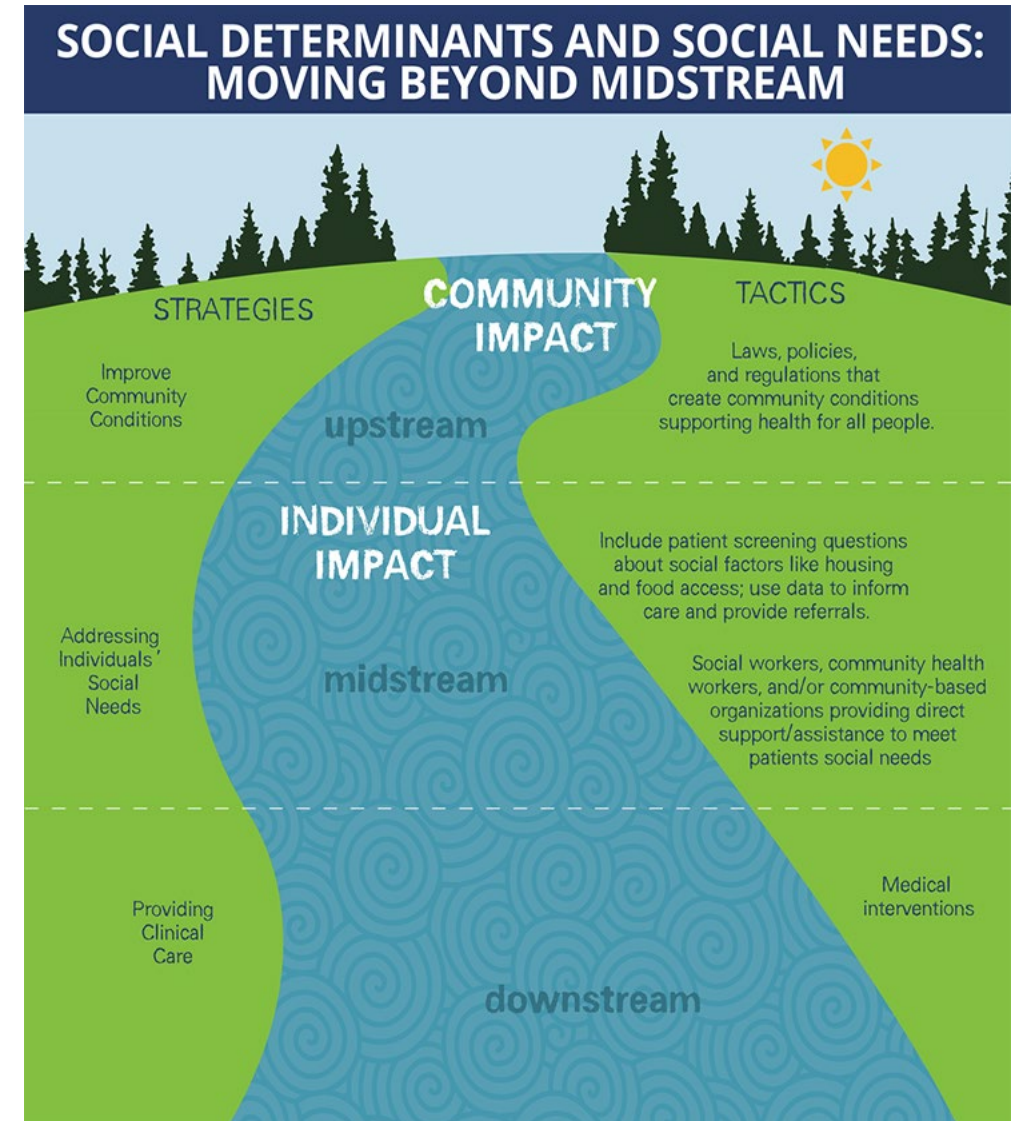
SOCIAL DETERMINANTS AND SOCIAL NEEDS: MOVING BEYOND MIDSTREAM

STRATEGIES

COMMUNITY IMPACT

TACTICS

Improve Community Conditions

upstream

Laws, policies, and regulations that create community conditions supporting health for all people.

INDIVIDUAL IMPACT

Include patient screening questions about social factors like housing and food access; use data to inform care and provide referrals.

Addressing Individuals' Social Needs

midstream

Social workers, community health workers, and/or community-based organizations providing direct support/assistance to meet patients social needs

Providing Clinical Care

Medical interventions

downstream